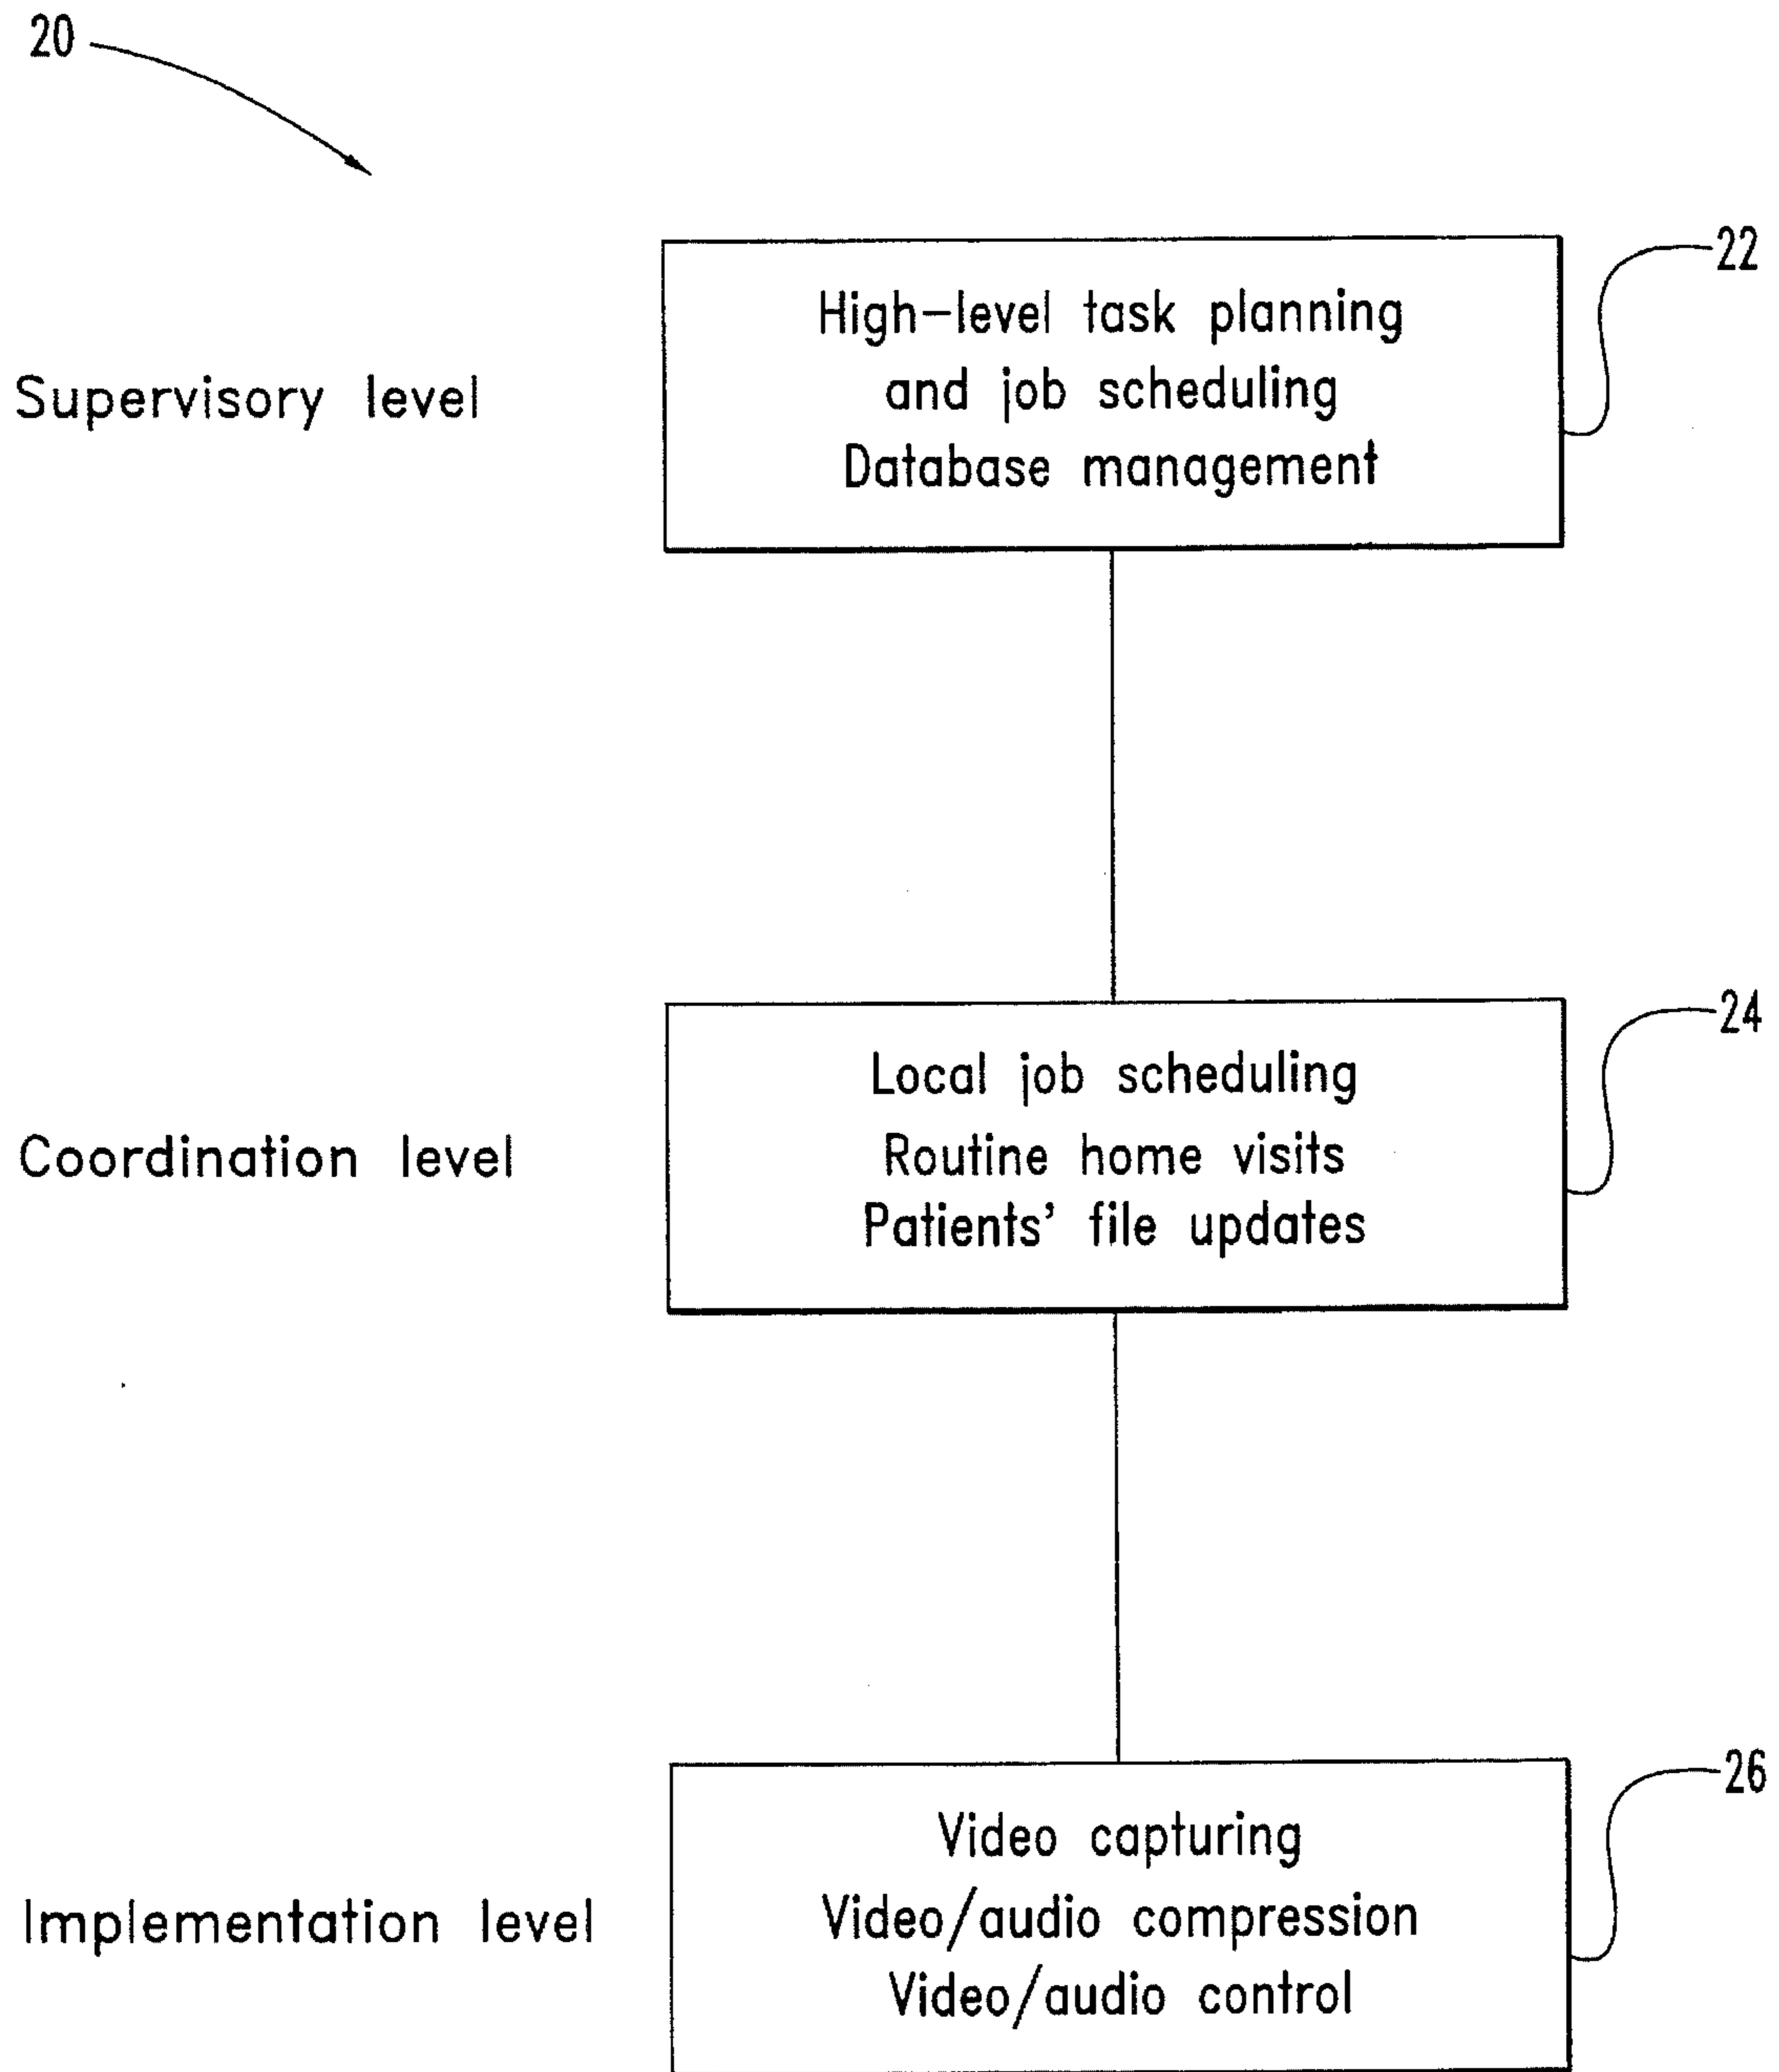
20

Supervisory level

High-level task planning
and job scheduling
Database management

22

Coordination level

Local job scheduling
Routine home visits
Patients' file updates

24

Implementation level

Video capturing
Video/audio compression
Video/audio control

26